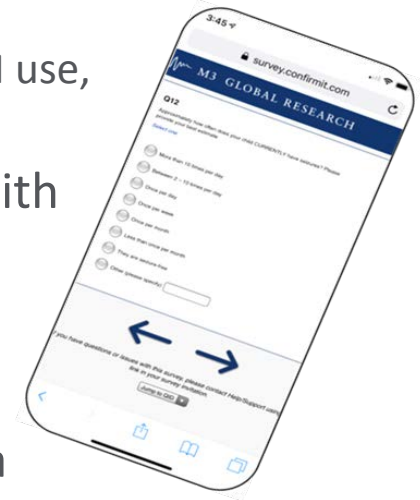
l use,

ith

n

3:45

survey.confirmit.com

M3 GLOBAL RESEARCH

Q12

Approximately how often does your child CURRENTLY have seizures? Please provide your best estimate.

Select one

More than 10 times per day

Between 2 - 10 times per day

Once per day

Once per week

Once per month

Less than once per month

They are seizure-free

Other (please specify)

If you have questions or issues with this survey, please contact Help/Support using the link in your survey invitation.

Jump to Q10